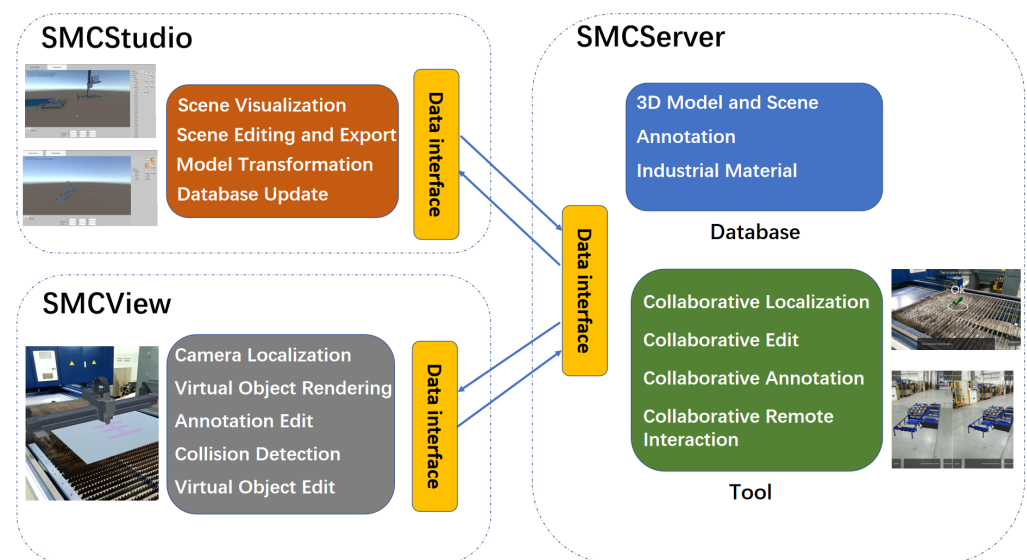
SMCStudio

Scene Visualization
Scene Editing and Export
Model Transformation
Database Update

Data interface

SMCView

Camera Localization
Virtual Object Rendering
Annotation Edit
Collision Detection
Virtual Object Edit

Data interface

Data interface

SMCServer

3D Model and Scene
Annotation
Industrial Material

Database

Collaborative Localization
Collaborative Edit
Collaborative Annotation
Collaborative Remote Interaction

Tool